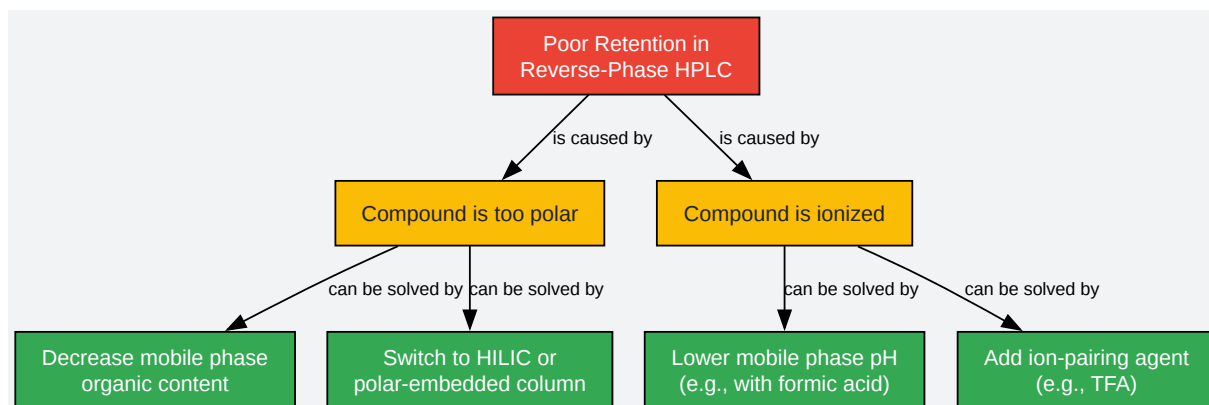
Poor Retention in Reverse-Phase HPLC

is caused by

is caused by

Compound is too polar

Compound is ionized

can be solved by

can be solved by

can be solved by

can be solved by

Decrease mobile phase organic content

Switch to HILIC or polar-embedded column

Lower mobile phase pH (e.g., with formic acid)

Add ion-pairing agent (e.g., TFA)